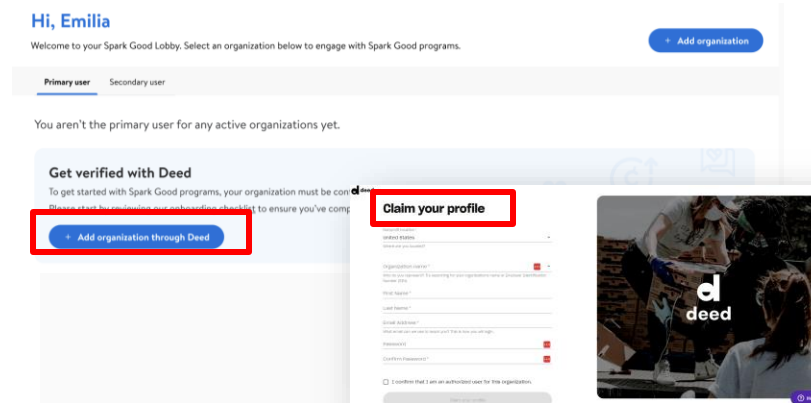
Hi, Emilia

Welcome to your Spark Good Lobby. Select an organization below to engage with Spark Good programs.

+ Add organization

Primary user

Secondary user

You aren't the primary user for any active organizations yet.

Get verified with Deed

To get started with Spark Good programs, your organization must be con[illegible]

Please start by reviewing our onboarding checklist to ensure you've comp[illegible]

+ Add organization through Deed

d

Claim your profile

United States

Organization name *

First Name *

Last Name *

Email Address *

Password

Confirm Password *

I confirm that I am an authorized user for this organization.

deed